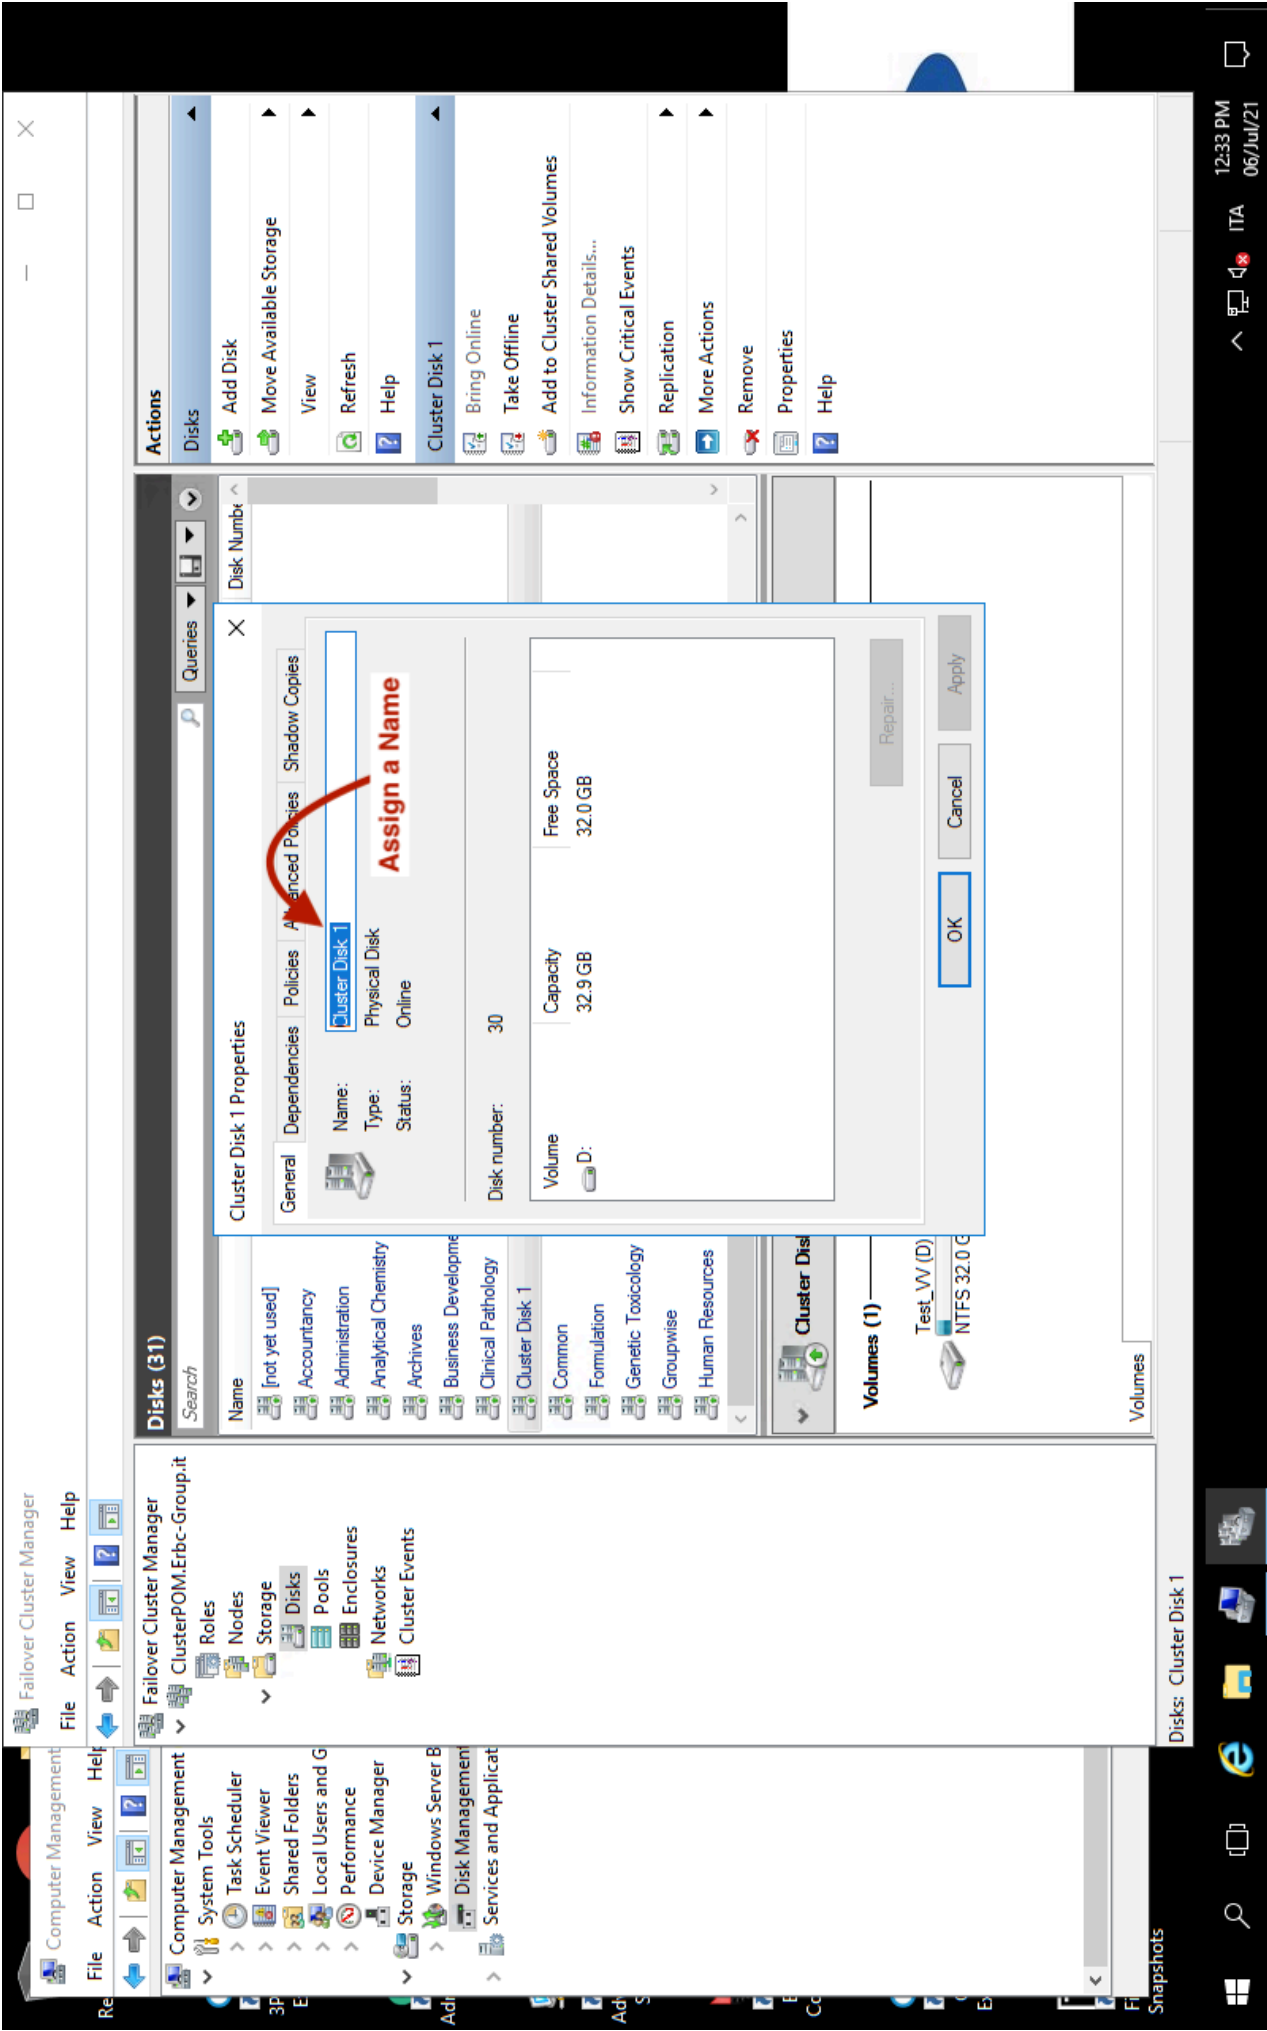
Failover Cluster Manager
File Action View Help

Failover Cluster Manager
ClusterPOM.Erbc-Group.it
Roles
Nodes
Storage
Disks
Pools
Enclosures
Networks
Cluster Events

Disks (31)
Search
Queries
Name
[not yet used]
Accountancy
Administration
Analytical Chemistry
Archives
Business Developme
Clinical Pathology
Cluster Disk 1
Common
Formulation
Genetic Toxicology
Groupwise
Human Resources
Disk Numbe

Cluster Disk
Volumes (1)
Test_VV (D)
NTFS 32.0 G
Volumes

Disks: Cluster Disk 1

Cluster Disk 1 Properties
General Dependencies Policies Advanced Policies Shadow Copies
Name: Cluster Disk 1
Type: Physical Disk
Status: Online
Assign a Name
Disk number: 30
| Volume | Capacity | Free Space |
|---|---|---|
| D: | 32.9 GB | 32.0 GB |
Repair...
OK Cancel Apply

Actions
Disks
Add Disk
Move Available Storage
View
Refresh
Help
Cluster Disk 1
Bring Online
Take Offline
Add to Cluster Shared Volumes
Information Details...
Show Critical Events
Replication
More Actions
Remove
Properties
Help

Computer Management
File Action View Help
Computer Management
System Tools
Task Scheduler
Event Viewer
Shared Folders
Local Users and G
Performance
Device Manager
Storage
Windows Server B
Disk Managemen
Services and Applicat

Snapshots
12:33 PM
06/Jul/21
ITA